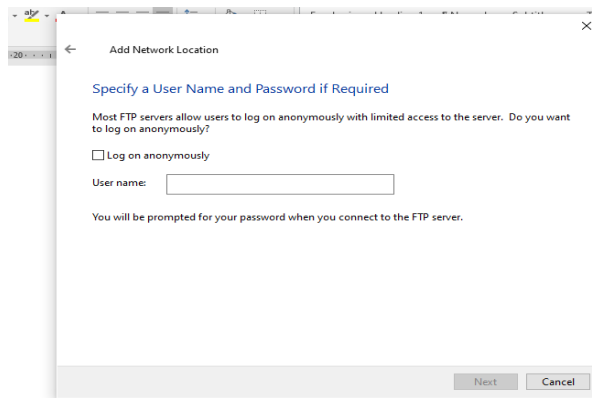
Add Network Location

Specify a User Name and Password if Required

Most FTP servers allow users to log on anonymously with limited access to the server. Do you want to log on anonymously?

Log on anonymously

User name:

You will be prompted for your password when you connect to the FTP server.

Next

Cancel